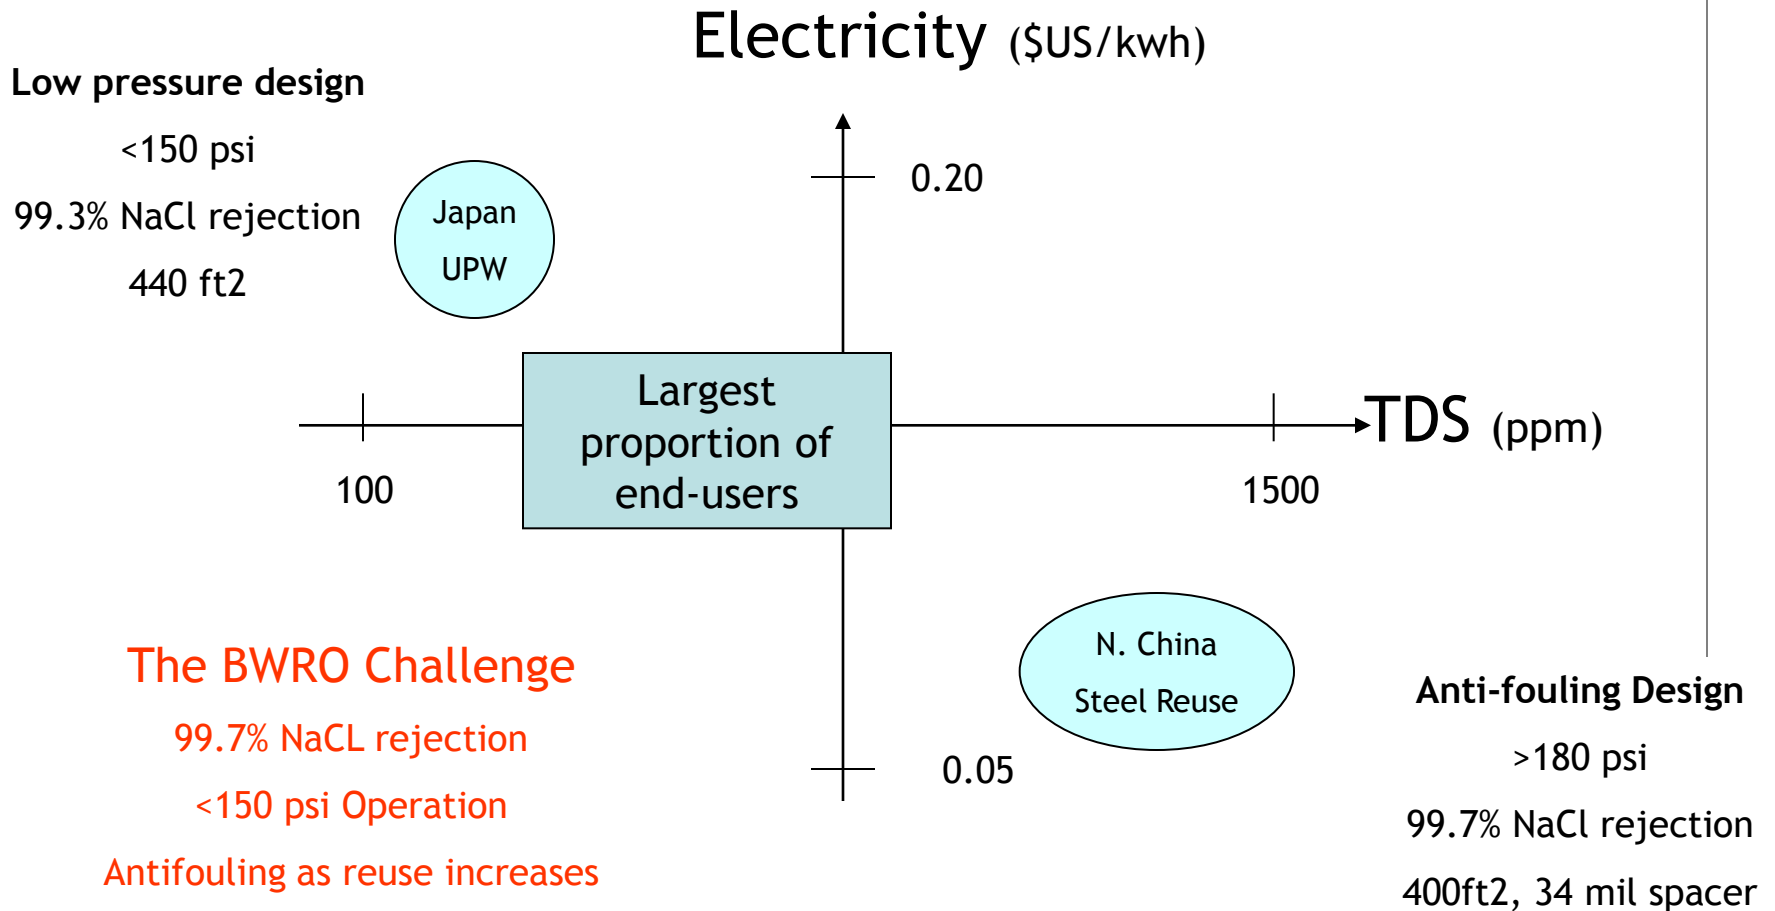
Electricity ($US/kwh)

Low pressure design

<150 psi

99.3% NaCl rejection

440 ft2

Japan

UPW

0.20

Largest proportion of end-users

TDS (ppm)

100

1500

The BWRO Challenge

99.7% NaCL rejection

<150 psi Operation

Antifouling as reuse increases

N. China

Steel Reuse

0.05

Anti-fouling Design

>180 psi

99.7% NaCl rejection

400ft2, 34 mil spacer